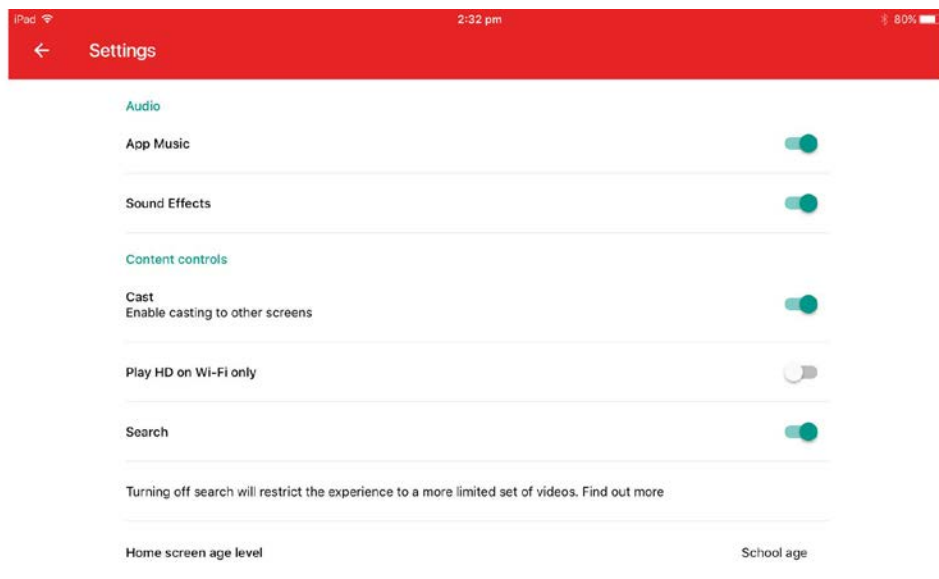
iPad
2:32 pm
80%

Settings

Audio

App Music

Sound Effects

Content controls

Cast
Enable casting to other screens

Play HD on Wi-Fi only

Search

Turning off search will restrict the experience to a more limited set of videos. Find out more

Home screen age level
School age